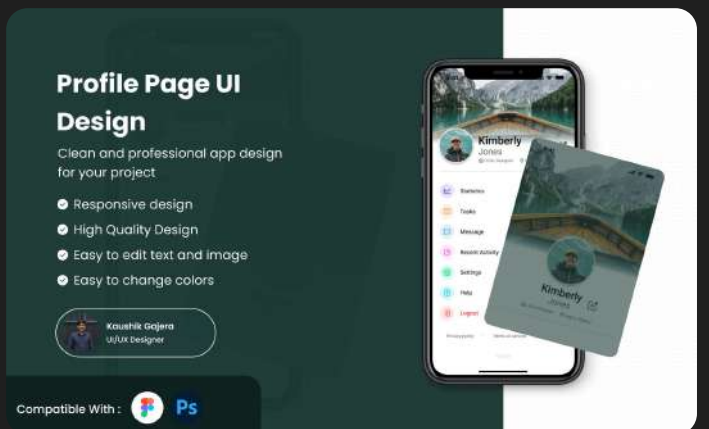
Profile Page UI Design

Clean and professional app design for your project

Responsive design

High Quality Design

Easy to edit text and image

Easy to change colors

Kaushik Gajera
UI/UX Designer

Compatible With :

Ps

Kimberly
Jones

Statistics

Tasks

Message

Recent Activity

Settings

Help

Logout

Kimberly
Jones